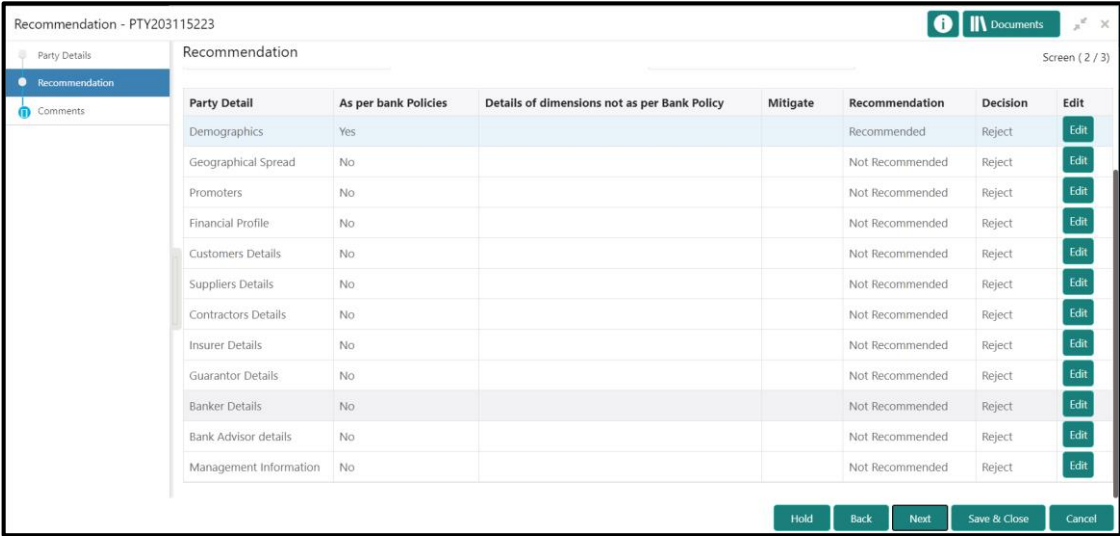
Recommendation - PTY203115223

Documents

Party Details
Recommendation
Comments

Recommendation

Screen ( 2 / 3)

| Party Detail | As per bank Policies | Details of dimensions not as per Bank Policy | Mitigate | Recommendation | Decision | Edit |
|---|---|---|---|---|---|---|
| Demographics | Yes | | | Recommended | Reject | Edit |
| Geographical Spread | No | | | Not Recommended | Reject | Edit |
| Promoters | No | | | Not Recommended | Reject | Edit |
| Financial Profile | No | | | Not Recommended | Reject | Edit |
| Customers Details | No | | | Not Recommended | Reject | Edit |
| Suppliers Details | No | | | Not Recommended | Reject | Edit |
| Contractors Details | No | | | Not Recommended | Reject | Edit |
| Insurer Details | No | | | Not Recommended | Reject | Edit |
| Guarantor Details | No | | | Not Recommended | Reject | Edit |
| Banker Details | No | | | Not Recommended | Reject | Edit |
| Bank Advisor details | No | | | Not Recommended | Reject | Edit |
| Management Information | No | | | Not Recommended | Reject | Edit |

Hold Back Next Save & Close Cancel